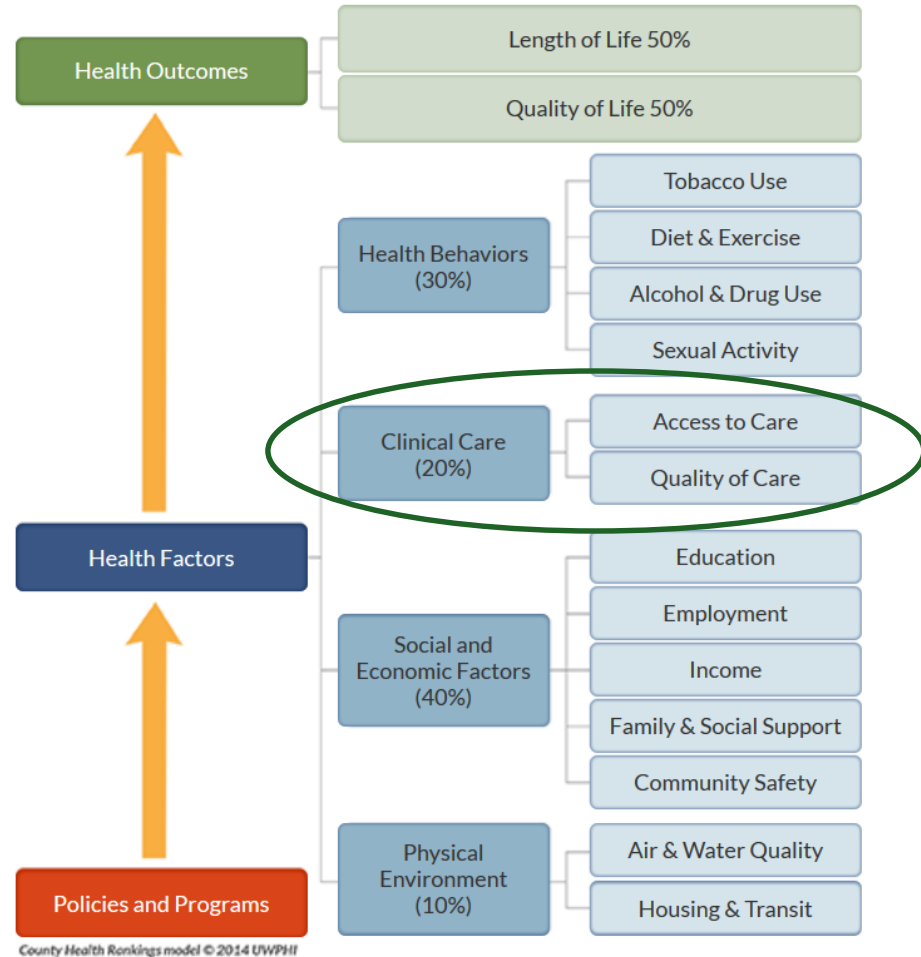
Health Outcomes

Length of Life 50%

Quality of Life 50%

Health Behaviors (30%)

Tobacco Use

Diet & Exercise

Alcohol & Drug Use

Sexual Activity

Clinical Care (20%)

Access to Care

Quality of Care

Health Factors

Social and Economic Factors (40%)

Education

Employment

Income

Family & Social Support

Community Safety

Physical Environment (10%)

Air & Water Quality

Housing & Transit

Policies and Programs

County Health Rankings model © 2014 UWPHI